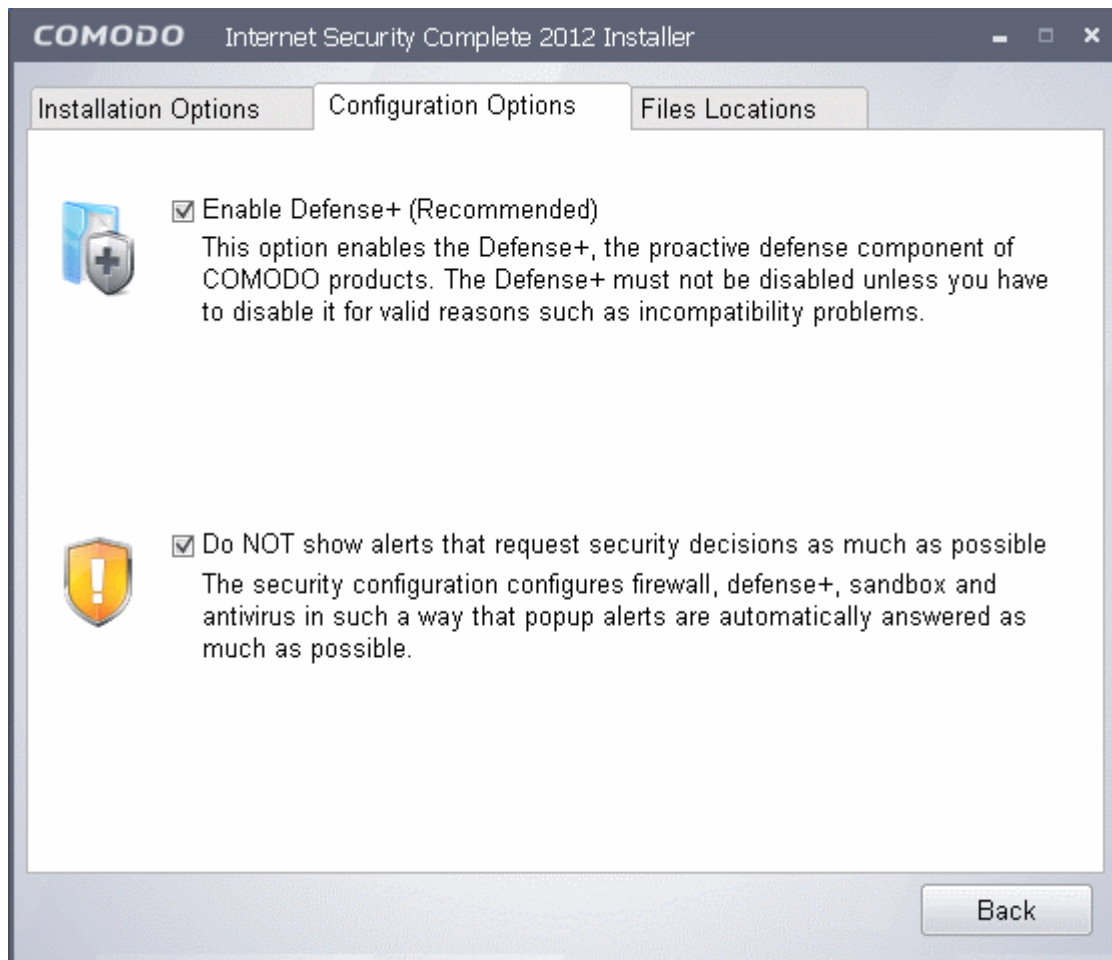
COMODO Internet Security Complete 2012 Installer

Installation Options | Configuration Options | Files Locations

☑ Enable Defense+ (Recommended)
This option enables the Defense+, the proactive defense component of COMODO products. The Defense+ must not be disabled unless you have to disable it for valid reasons such as incompatibility problems.

☑ Do NOT show alerts that request security decisions as much as possible
The security configuration configures firewall, defense+, sandbox and antivirus in such a way that popup alerts are automatically answered as much as possible.

Back